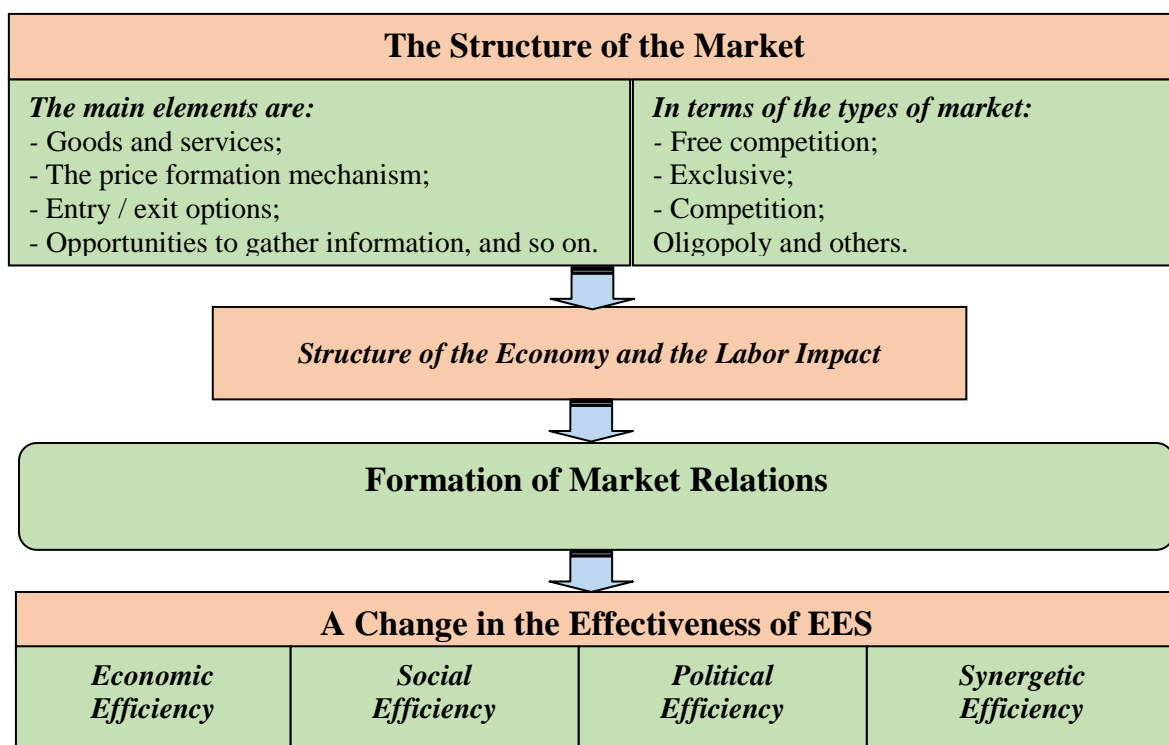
The Structure of the Market

*The main elements are:*
- Goods and services;
- The price formation mechanism;
- Entry / exit options;
- Opportunities to gather information, and so on.

*In terms of the types of market:*
- Free competition;
- Exclusive;
- Competition;
Oligopoly and others.

*Structure of the Economy and the Labor Impact*

Formation of Market Relations

A Change in the Effectiveness of EES

| Economic Efficiency | Social Efficiency | Political Efficiency | Synergetic Efficiency |
|---|---|---|---|